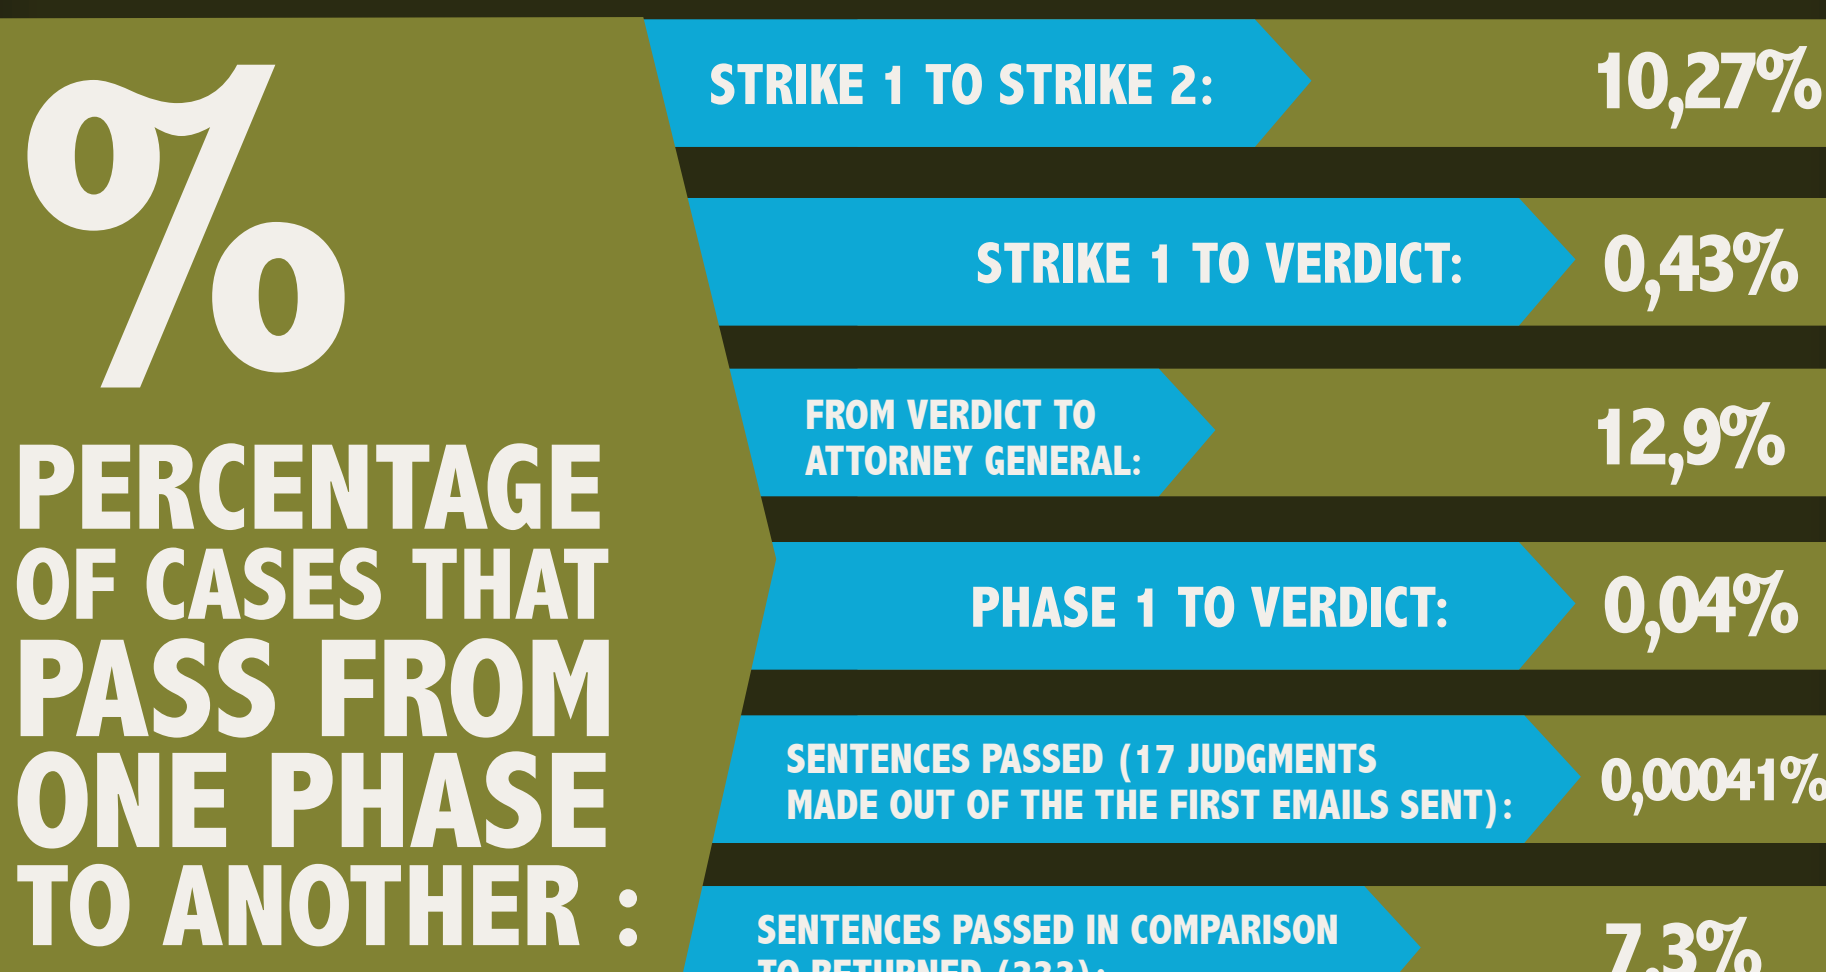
%

PERCENTAGE OF CASES THAT PASS FROM ONE PHASE TO ANOTHER :

STRIKE 1 TO STRIKE 2: 10,27%

STRIKE 1 TO VERDICT: 0,43%

FROM VERDICT TO ATTORNEY GENERAL: 12,9%

PHASE 1 TO VERDICT: 0,04%

SENTENCES PASSED (17 JUDGMENTS MADE OUT OF THE THE FIRST EMAILS SENT): 0,00041%

SENTENCES PASSED IN COMPARISON TO RETURNED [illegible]: 7,3%